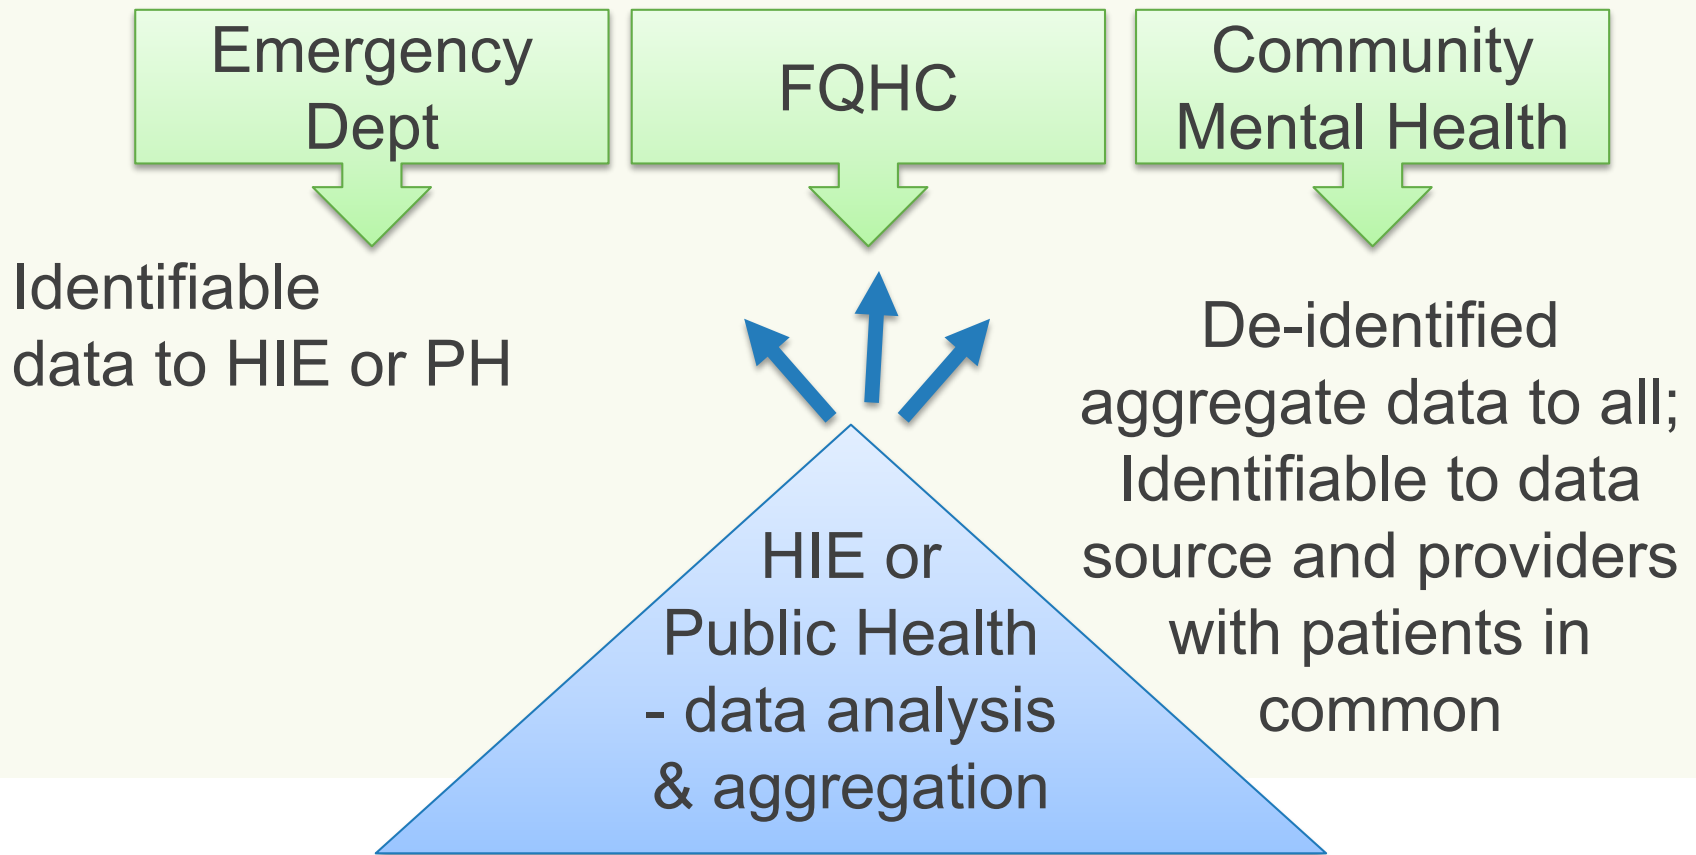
Emergency Dept

FQHC

Community Mental Health

Identifiable data to HIE or PH

De-identified aggregate data to all; Identifiable to data source and providers with patients in common

HIE or Public Health - data analysis & aggregation